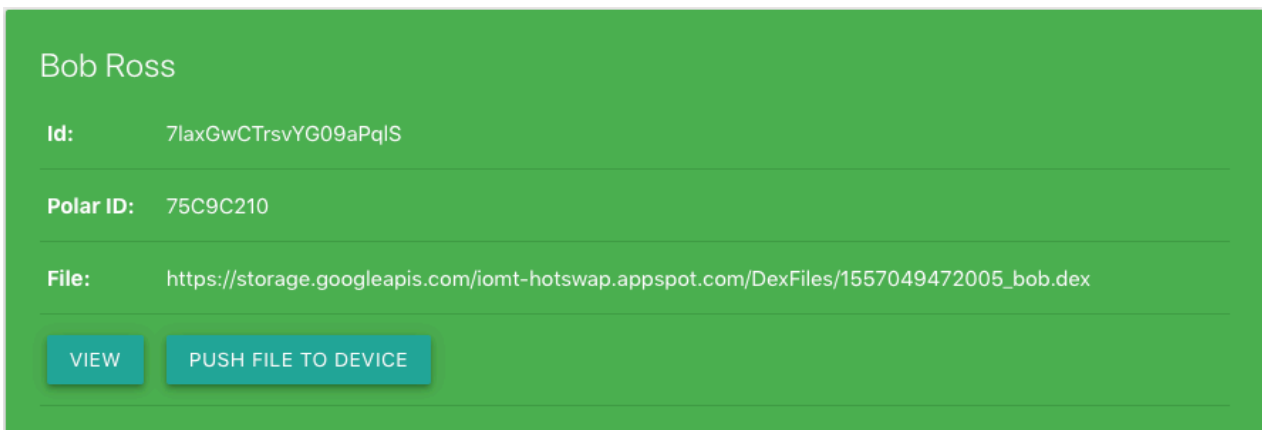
Bob Ross

| Id: | 7laxGwCTrsvYG09aPqlS |
|---|---|
| Polar ID: | 75C9C210 |
| File: | https://storage.googleapis.com/iomt-hotswap.appspot.com/DexFiles/1557049472005_bob.dex |

VIEW PUSH FILE TO DEVICE